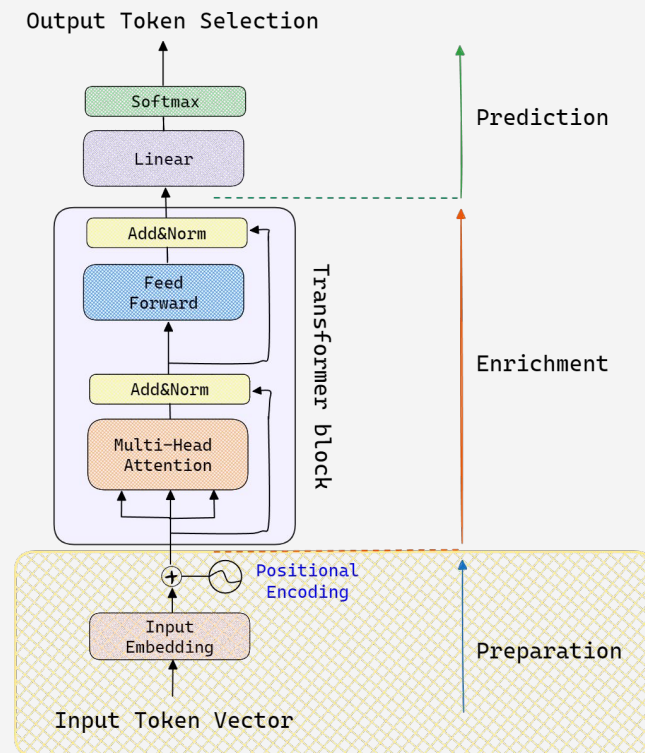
Output Token Selection

Softmax

Linear

Prediction

Add&Norm

Feed Forward

Transformer block

Enrichment

Add&Norm

Multi-Head Attention

Positional Encoding

Input Embedding

Preparation

Input Token Vector